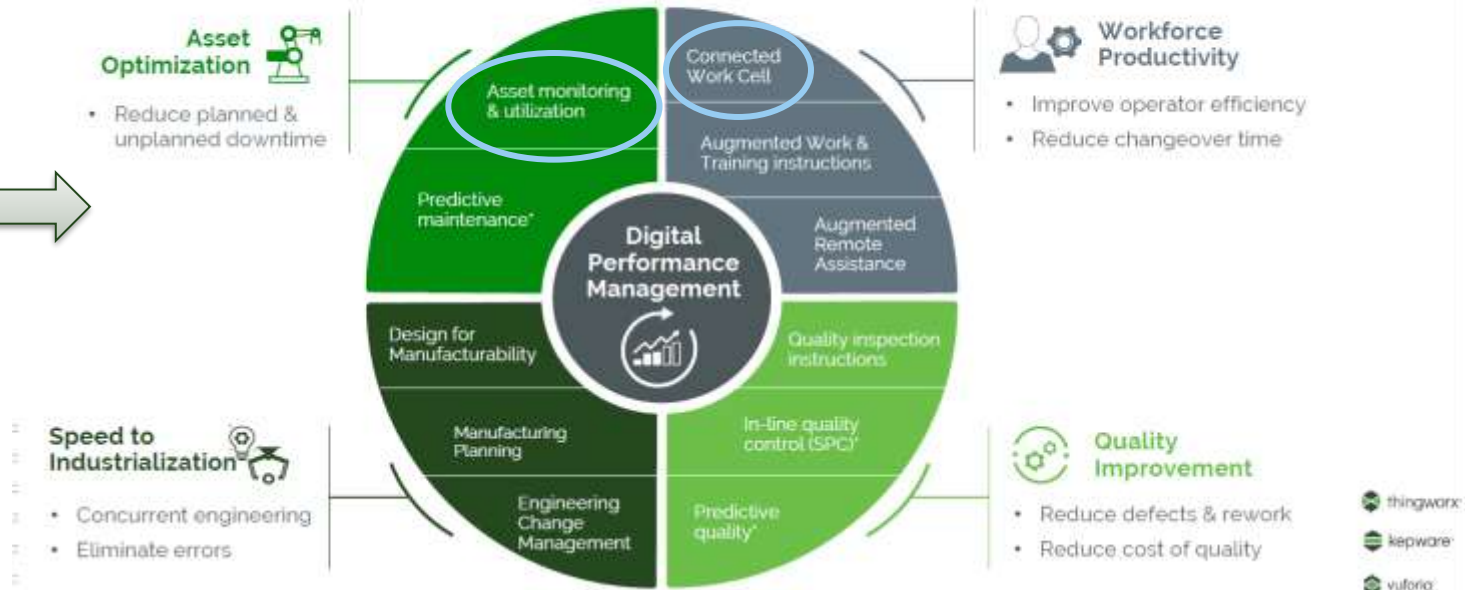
Asset Optimization

• Reduce planned & unplanned downtime

Workforce Productivity

• Improve operator efficiency
• Reduce changeover time

Asset monitoring & utilization

Predictive maintenance*

Connected Work Cell

Augmented Work & Training instructions

Augmented Remote Assistance

Digital Performance Management

Design for Manufacturability

Manufacturing Planning

Engineering Change Management

Quality inspection instructions

In-line quality control (SPC)*

Predictive quality*

Speed to Industrialization

• Concurrent engineering
• Eliminate errors

Quality Improvement

• Reduce defects & rework
• Reduce cost of quality

thingworx

kepware

vuforia